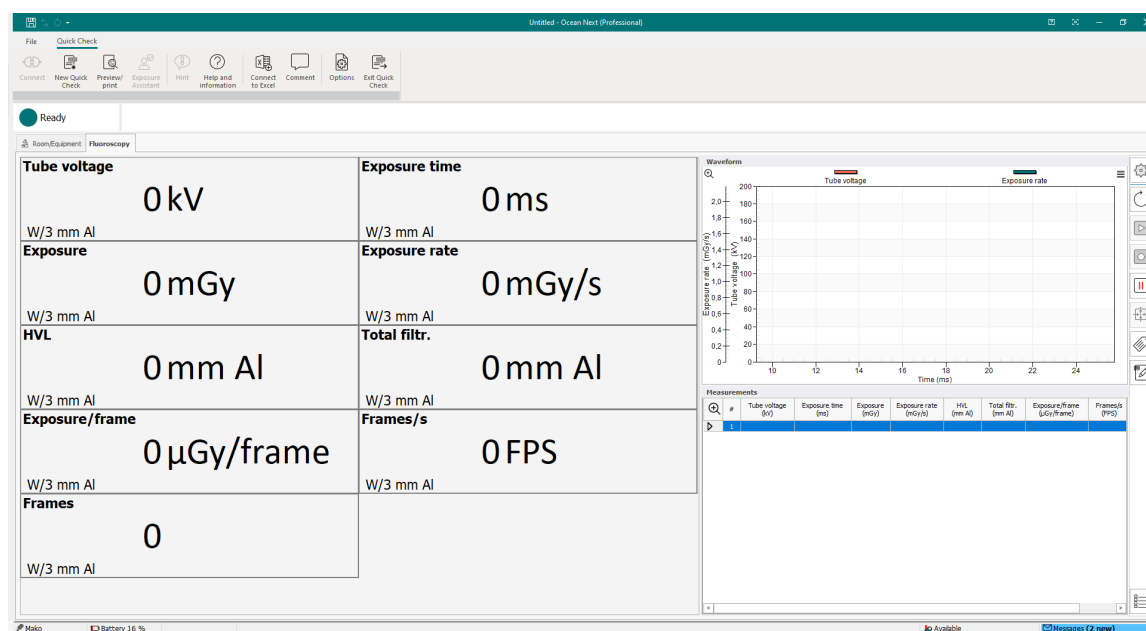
Untitled - Ocean Next (Professional)

File Quick Check

Connect New Quick Check Preview/ print Exposure Assistant Hint Help and information Connect to Excel Comment Options Exit Quick Check

Ready

Room/Equipment Fluoroscopy

Tube voltage
0 kV
W/3 mm Al

Exposure time
0 ms
W/3 mm Al

Exposure
0 mGy
W/3 mm Al

Exposure rate
0 mGy/s
W/3 mm Al

HVL
0 mm Al
W/3 mm Al

Total filtr.
0 mm Al
W/3 mm Al

Exposure/frame
0 µGy/frame
W/3 mm Al

Frames/s
0 FPS
W/3 mm Al

Frames
0
W/3 mm Al

Waveform

Tube voltage Exposure rate

Exposure rate (mGy/s) 2,0 1,8 1,6 1,4 1,2 1,0 0,8 0,6 0,4 0,2 0

Tube voltage (kV) 200 180 160 140 120 100 80 60 40 20 0

10 12 14 16 18 20 22 24
Time (ms)

Measurements

| # | Tube voltage (kV) | Exposure time (ms) | Exposure (mGy) | Exposure rate (mGy/s) | HVL (mm Al) | Total filtr. (mm Al) | Exposure/frame (µGy/frame) | Frames/s (FPS) |
|---|---|---|---|---|---|---|---|---|
| 1 | | | | | | | | |

Mako Battery 16 % Available Messages (2 new)